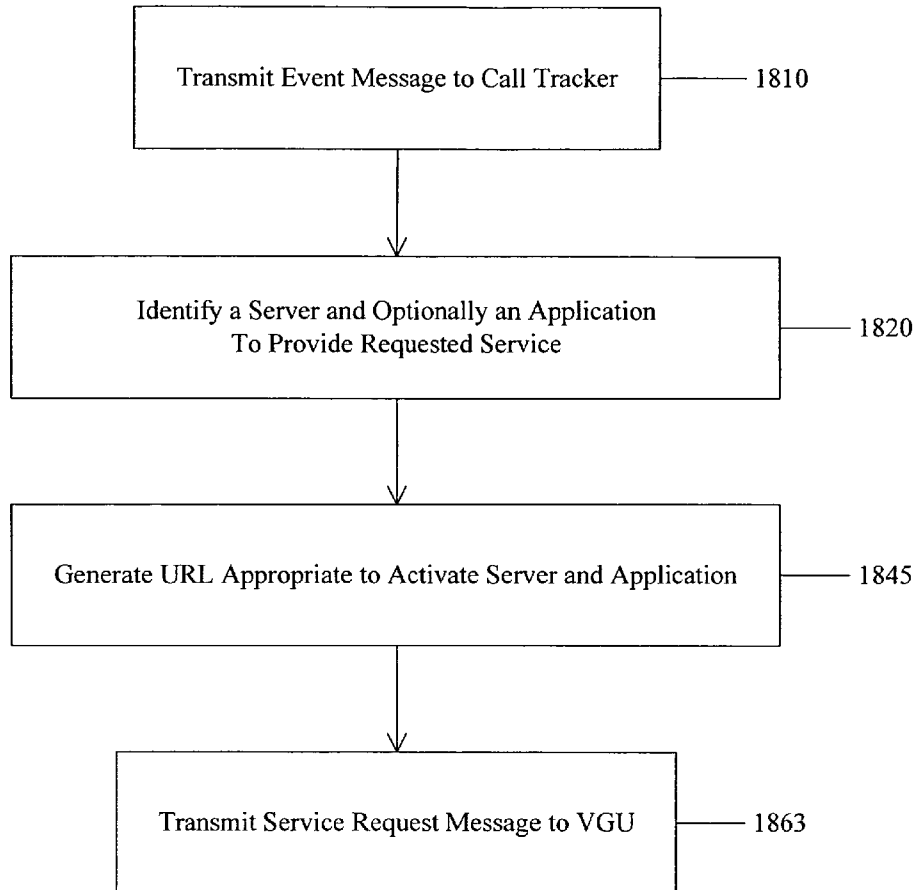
Transmit Event Message to Call Tracker

1810

Identify a Server and Optionally an Application To Provide Requested Service

1820

Generate URL Appropriate to Activate Server and Application

1845

Transmit Service Request Message to VGU

1863